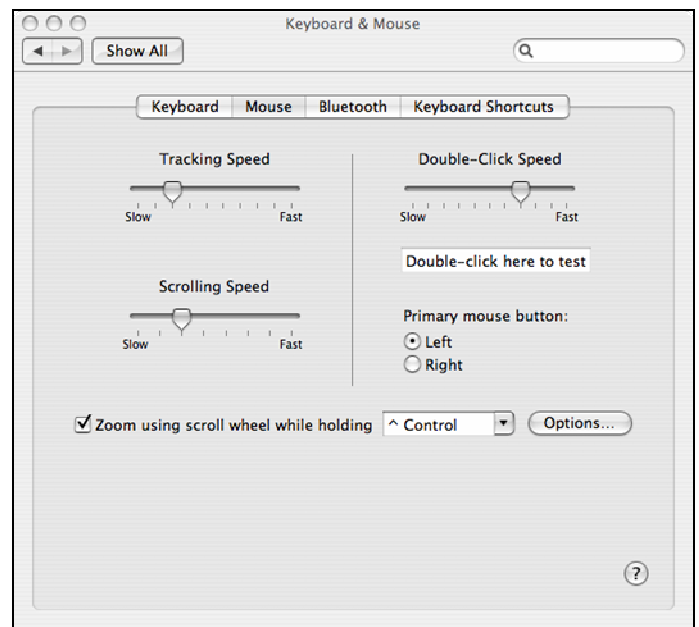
Keyboard & Mouse

Show All

Keyboard | Mouse | Bluetooth | Keyboard Shortcuts

Tracking Speed

Slow Fast

Scrolling Speed

Slow Fast

Double-Click Speed

Slow Fast

Double-click here to test

Primary mouse button:

Left

Right

Zoom using scroll wheel while holding ^ Control

Options...

?